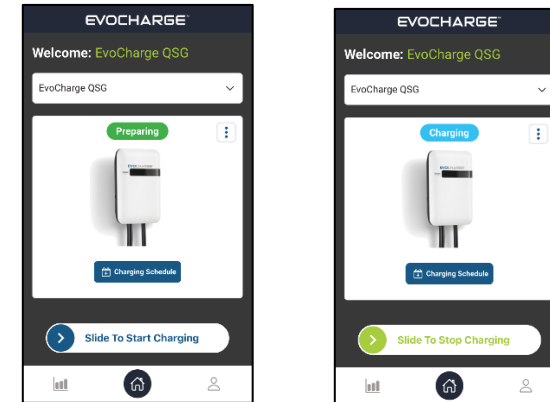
EVOCHARGE

Welcome: EvoCharge QSG

EvoCharge QSG

Preparing

Charging Schedule

Slide To Start Charging

EVOCHARGE

Welcome: EvoCharge QSG

EvoCharge QSG

Charging

Charging Schedule

Slide To Stop Charging